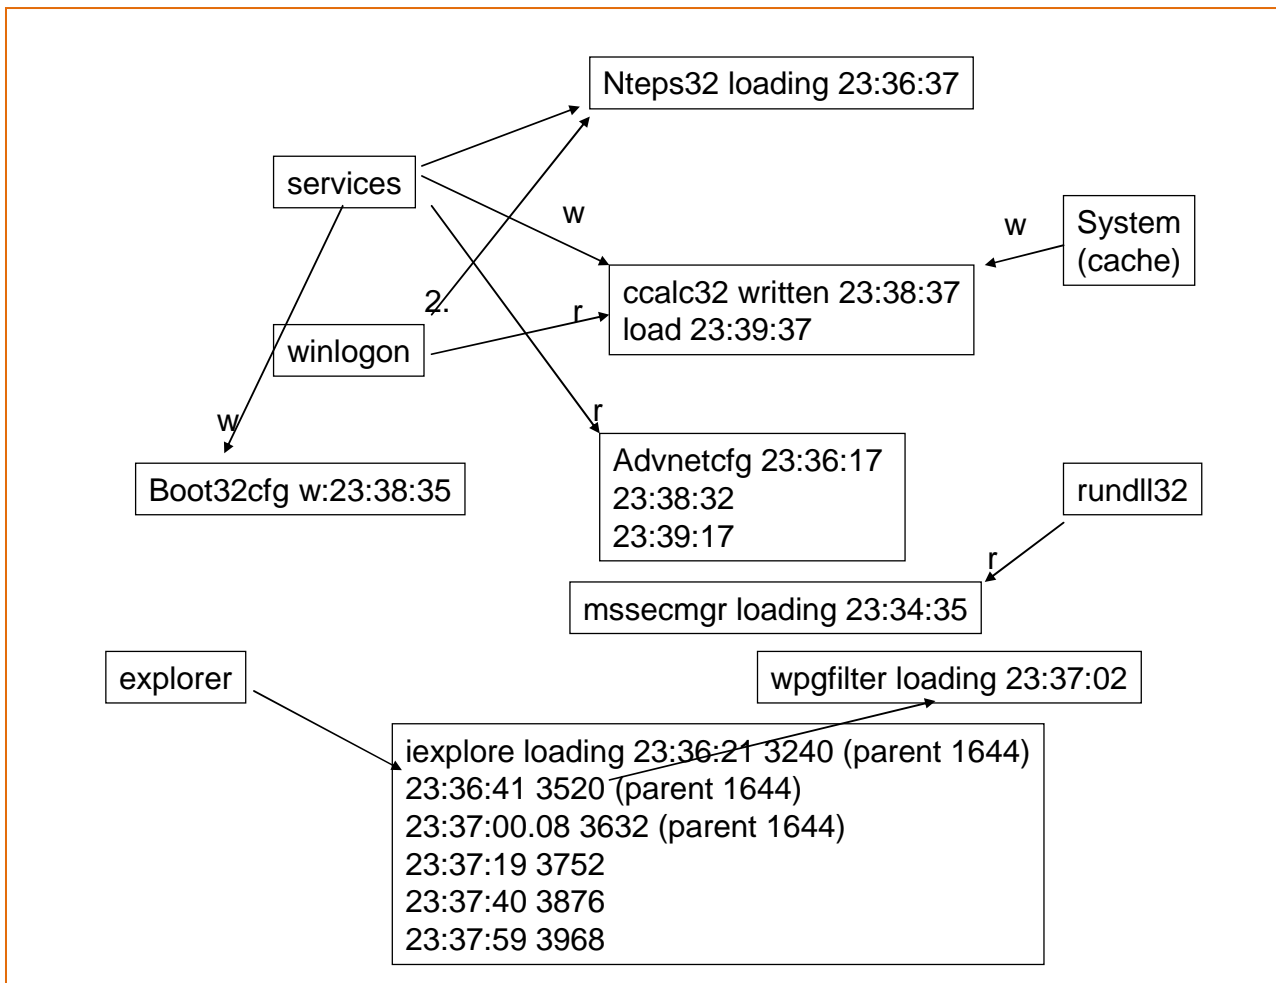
Nteps32 loading 23:36:37

services

w

System (cache)

w

ccalc32 written 23:38:37
load 23:39:37

2.

r

winlogon

w

r

Boot32cfg w:23:38:35

Advnetcfg 23:36:17
23:38:32
23:39:17

rundll32

r

mssecmgr loading 23:34:35

explorer

wpgfilter loading 23:37:02

iexplore loading 23:36:21 3240 (parent 1644)
23:36:41 3520 (parent 1644)
23:37:00.08 3632 (parent 1644)
23:37:19 3752
23:37:40 3876
23:37:59 3968